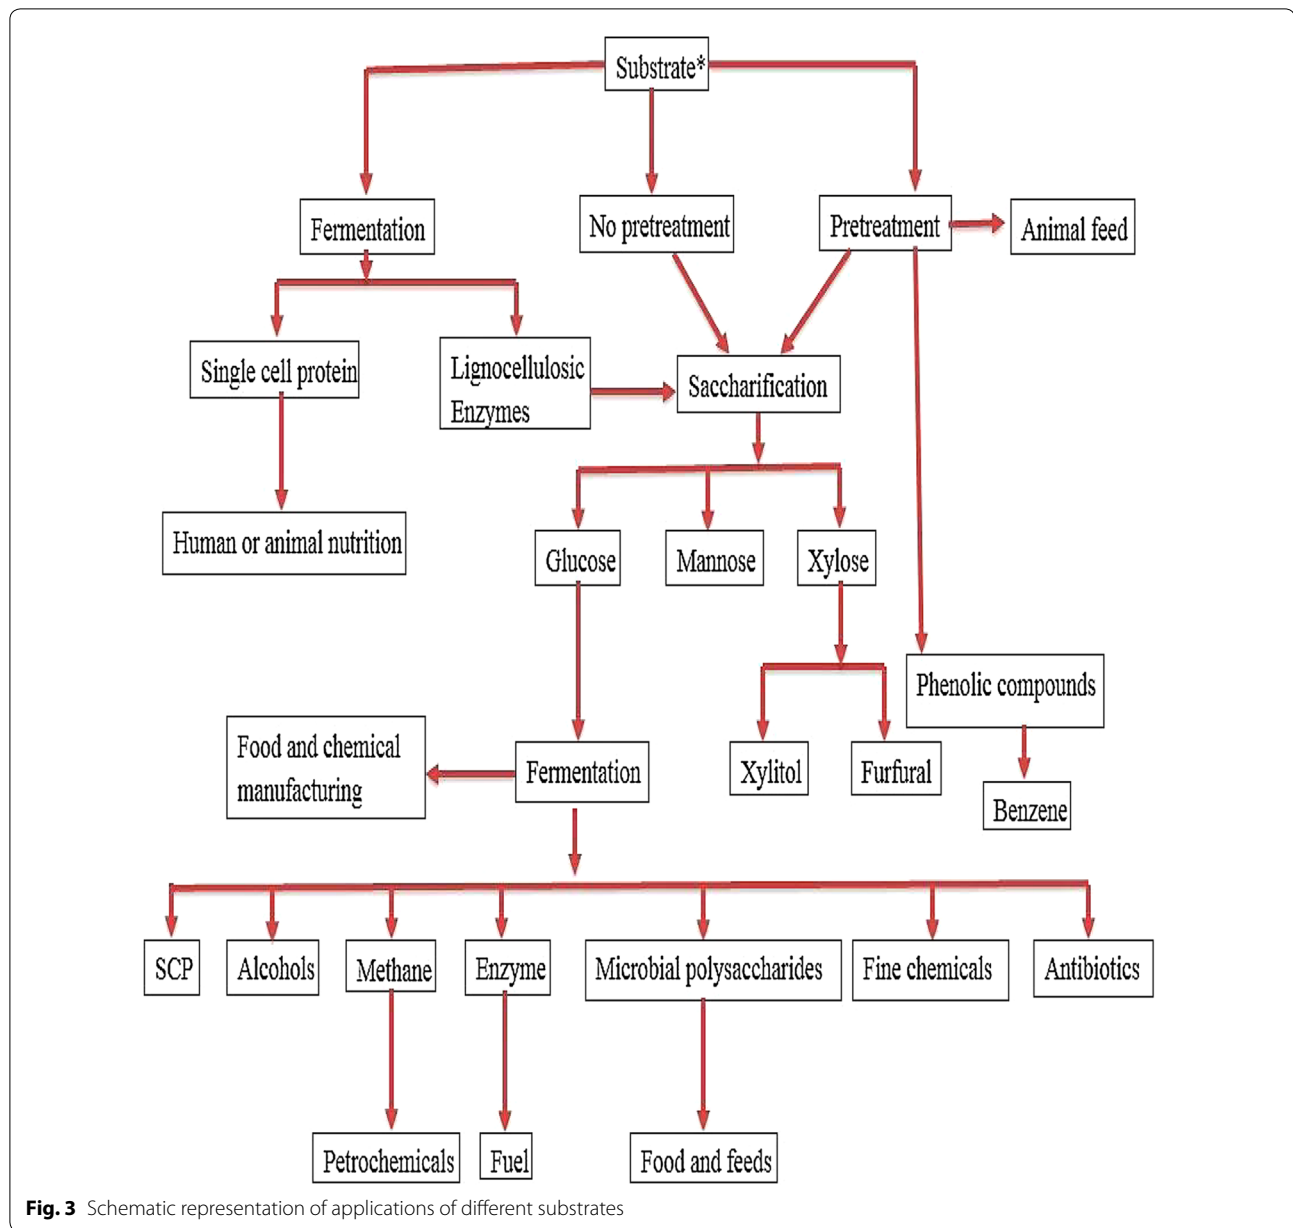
Substrate*

Fermentation

No pretreatment

Pretreatment

Animal feed

Single cell protein

Lignocellulosic Enzymes

Saccharification

Human or animal nutrition

Glucose

Mannose

Xylose

Phenolic compounds

Food and chemical manufacturing

Fermentation

Xylitol

Furfural

Benzene

SCP

Alcohols

Methane

Enzyme

Microbial polysaccharides

Fine chemicals

Antibiotics

Petrochemicals

Fuel

Food and feeds

**Fig. 3** Schematic representation of applications of different substrates